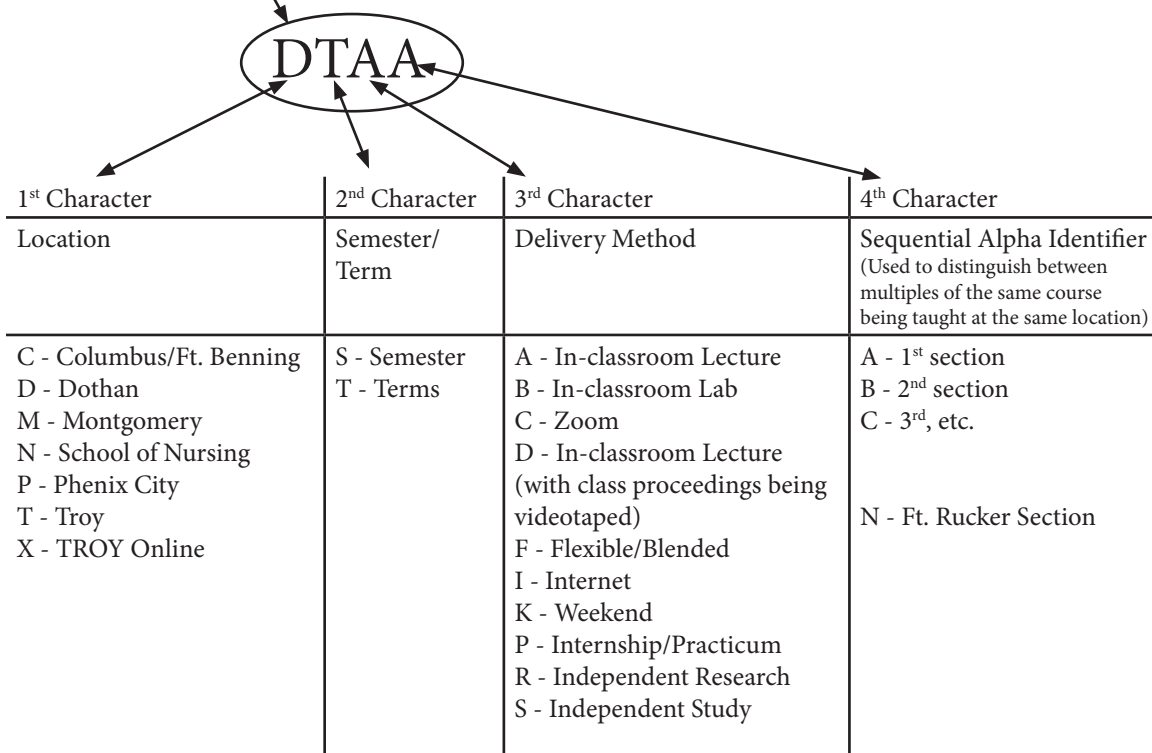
DTAA

| 1$^{st}$ Character | 2$^{nd}$ Character | 3$^{rd}$ Character | 4$^{th}$ Character |
|---|---|---|---|
| Location | Semester/ Term | Delivery Method | Sequential Alpha Identifier (Used to distinguish between multiples of the same course being taught at the same location) |
| C - Columbus/Ft. Benning<br>D - Dothan<br>M - Montgomery<br>N - School of Nursing<br>P - Phenix City<br>T - Troy<br>X - TROY Online | S - Semester<br>T - Terms | A - In-classroom Lecture<br>B - In-classroom Lab<br>C - Zoom<br>D - In-classroom Lecture (with class proceedings being videotaped)<br>F - Flexible/Blended<br>I - Internet<br>K - Weekend<br>P - Internship/Practicum<br>R - Independent Research<br>S - Independent Study | A - 1$^{st}$ section<br>B - 2$^{nd}$ section<br>C - 3$^{rd}$, etc.<br><br>N - Ft. Rucker Section |